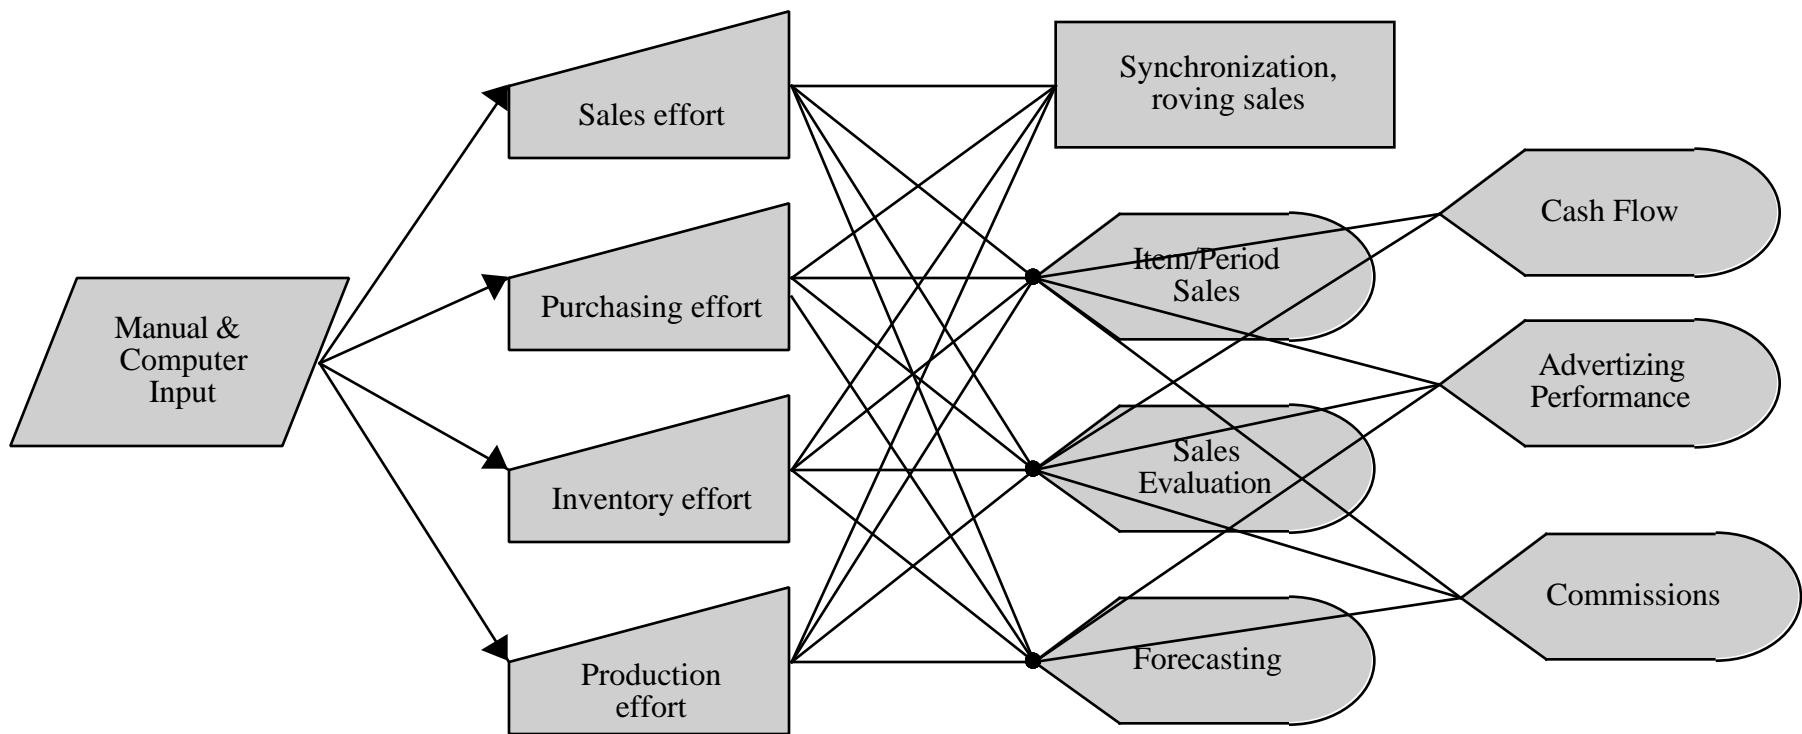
Manual & Computer Input

Sales effort

Purchasing effort

Inventory effort

Production effort

Synchronization, roving sales

Item/Period Sales

Sales Evaluation

Forecasting

Cash Flow

Advertizing Performance

Commissions